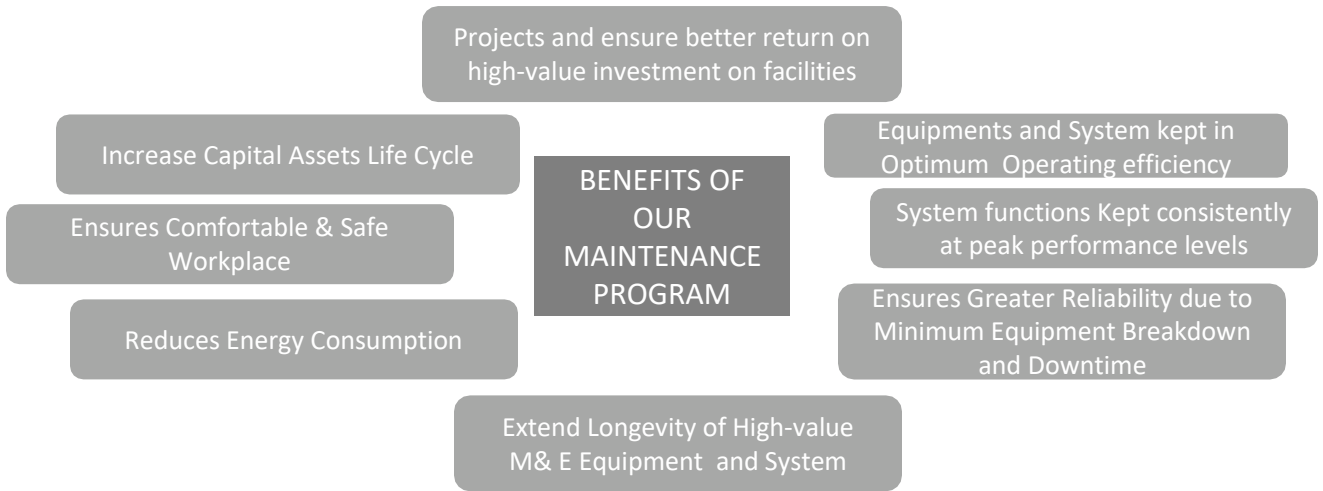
Projects and ensure better return on high-value investment on facilities

Increase Capital Assets Life Cycle

BENEFITS OF OUR MAINTENANCE PROGRAM

Equipments and System kept in Optimum Operating efficiency

Ensures Comfortable & Safe Workplace

System functions Kept consistently at peak performance levels

Reduces Energy Consumption

Ensures Greater Reliability due to Minimum Equipment Breakdown and Downtime

Extend Longevity of High-value M& E Equipment and System